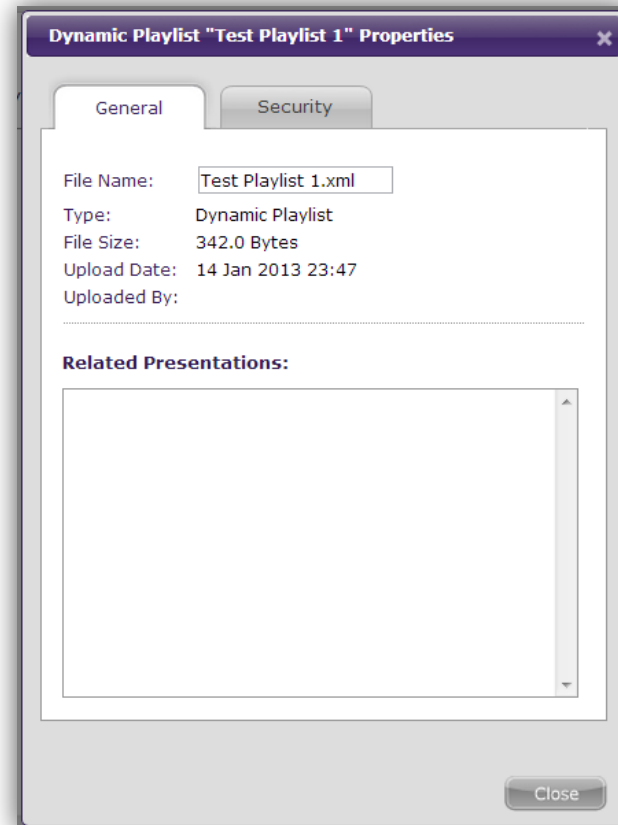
Dynamic Playlist "Test Playlist 1" Properties

General
Security

File Name: Test Playlist 1.xml
Type: Dynamic Playlist
File Size: 342.0 Bytes
Upload Date: 14 Jan 2013 23:47
Uploaded By:

Related Presentations:

Close